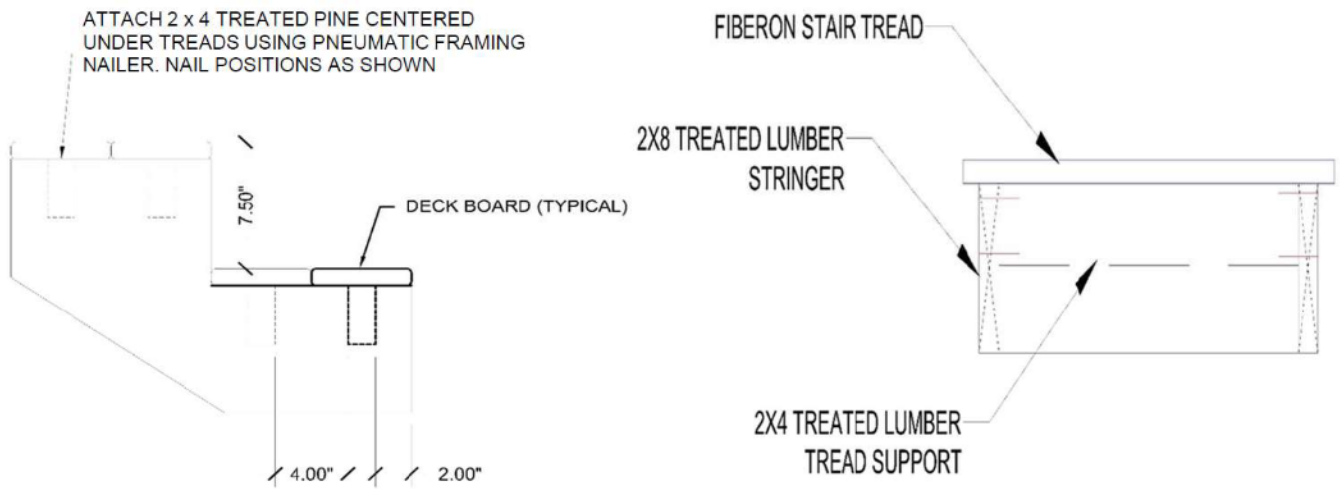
ATTACH 2 x 4 TREATED PINE CENTERED UNDER TREADS USING PNEUMATIC FRAMING NAILER. NAIL POSITIONS AS SHOWN

7.50"

DECK BOARD (TYPICAL)

4.00"

2.00"

FIBERON STAIR TREAD

2X8 TREATED LUMBER STRINGER

2X4 TREATED LUMBER TREAD SUPPORT